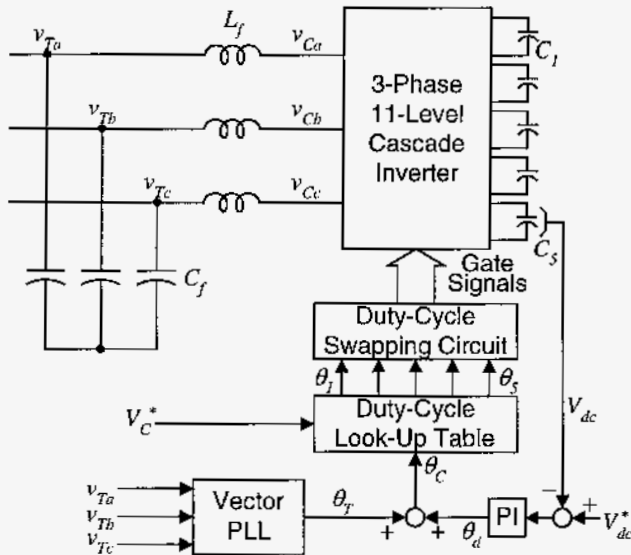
$v_{Ta}$
$L_f$
$v_{Ca}$
$v_{Tb}$
$v_{Cb}$
$v_{Tc}$
$v_{Cc}$
3-Phase 11-Level Cascade Inverter
$C_1$
$C_5$
$C_f$
Gate Signals
Duty-Cycle Swapping Circuit
$\theta_1$
$\theta_5$
$V_C^*$
Duty-Cycle Look-Up Table
$V_{dc}$
$\theta_C$
$v_{Ta}$
$v_{Tb}$
$v_{Tc}$
Vector PLL
$\theta_T$
+
+
$\theta_d$
PI
−
+
$V_{dc}^*$